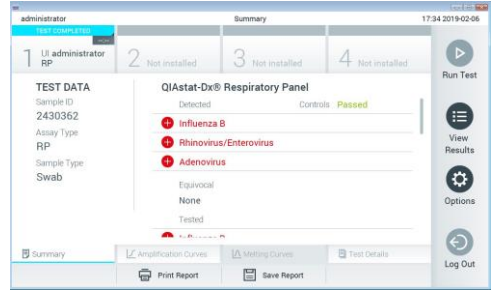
administrator Summary 17:34 2019-02-06

TEST COMPLETED

1 UI administrator RP

2 Not installed

3 Not installed

4 Not installed

Run Test

TEST DATA
Sample ID
2430362
Assay Type
RP
Sample Type
Swab

QIAstat-Dx® Respiratory Panel
Detected Controls Passed
Influenza B
Rhinovirus/Enterovirus
Adenovirus
Equivocal
None
Tested
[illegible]

View Results

Options

Log Out

Summary
Amplification Curves
Melting Curves
Test Details

Print Report
Save Report